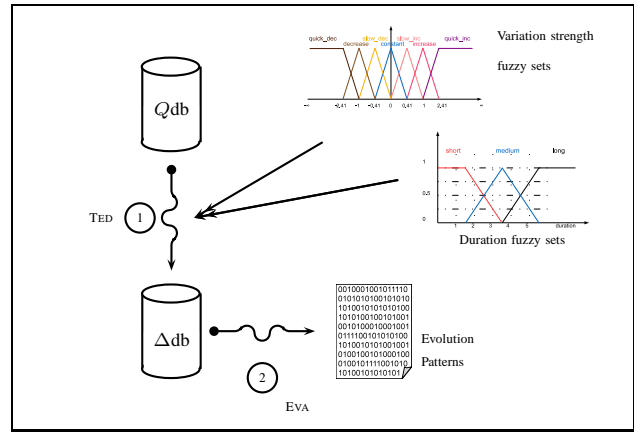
Variation strength

fuzzy sets

quick_dec
decrease
slow_dec
constant
slow_inc
increase
quick_inc

-∞ -2,41 -1 -0,41 0 0,41 1 2,41 +∞

$Q$db

TED

1

1
short
medium
long
0,5
0
1 2 3 4 5 duration

Duration fuzzy sets

$\Delta$db

0010001001011110
0101010100101010
1010010101010100
1010100101001001
0010100010001001
0111100101010100
1010010101001001
0100100100001000
0100101110101010
1010010101010101

Evolution

Patterns

2

EVA